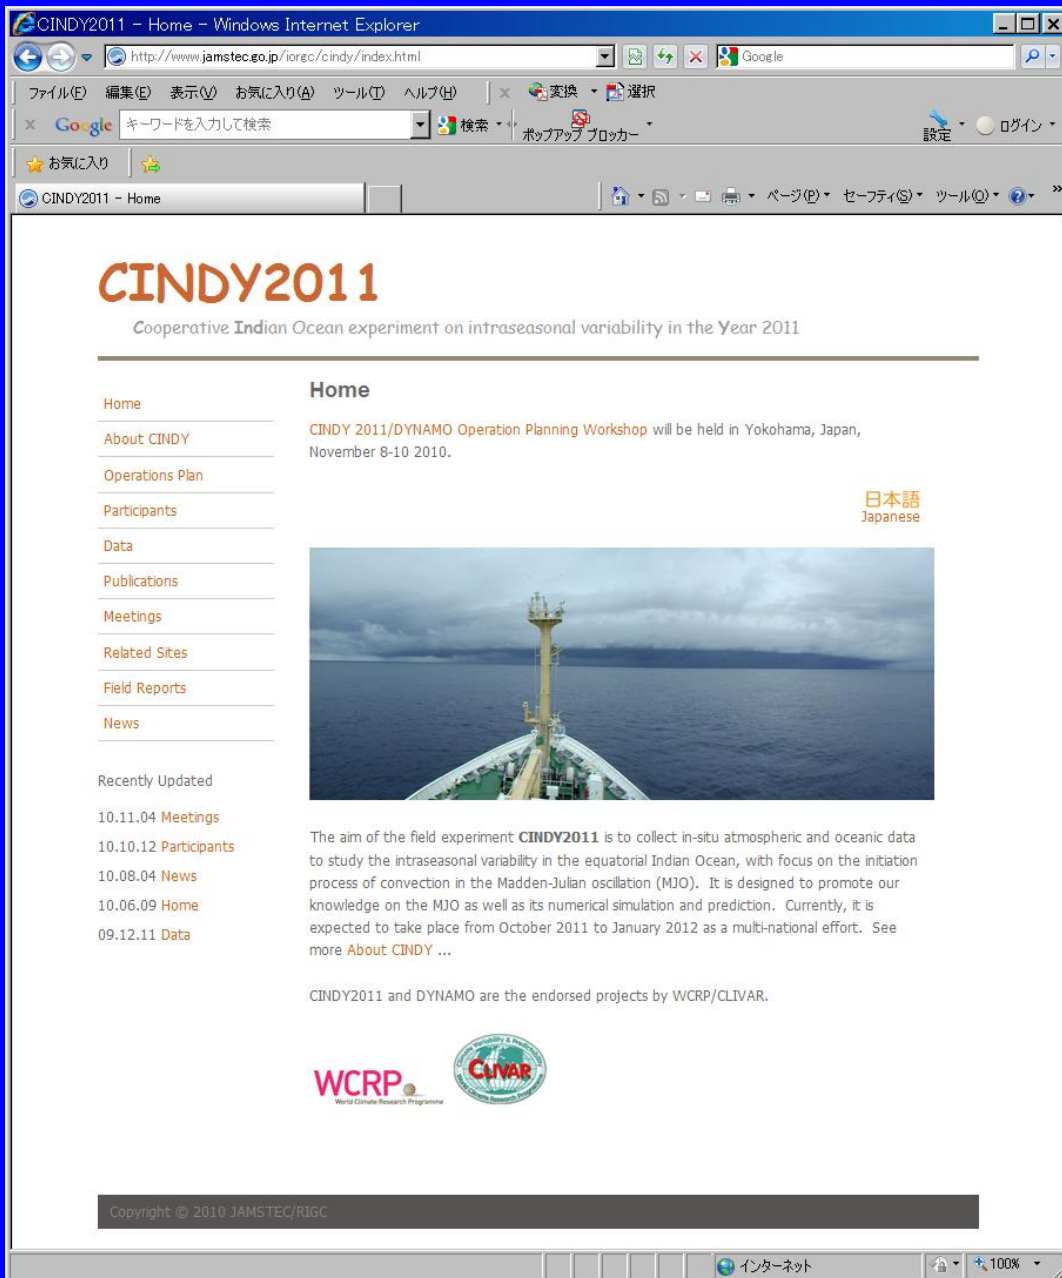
CINDY2011 - Home - Windows Internet Explorer

http://www.jamstec.go.jp/iorgc/cindy/index.html

Google

ファイル(F) 編集(E) 表示(V) お気に入り(A) ツール(T) ヘルプ(H)

変換 選択

Google キーワードを入力して検索

検索 ポップアップ ブロッカー

設定 ログイン

お気に入り

CINDY2011 - Home

ページ(P) セーフティ(S) ツール(O)

CINDY2011

Cooperative Indian Ocean experiment on intraseasonal variability in the Year 2011

Home

About CINDY

Operations Plan

Participants

Data

Publications

Meetings

Related Sites

Field Reports

News

Recently Updated

10.11.04 Meetings

10.10.12 Participants

10.08.04 News

10.06.09 Home

09.12.11 Data

Home

CINDY 2011/DYNAMO Operation Planning Workshop will be held in Yokohama, Japan, November 8-10 2010.

日本語
Japanese

The aim of the field experiment CINDY2011 is to collect in-situ atmospheric and oceanic data to study the intraseasonal variability in the equatorial Indian Ocean, with focus on the initiation process of convection in the Madden-Julian oscillation (MJO). It is designed to promote our knowledge on the MJO as well as its numerical simulation and prediction. Currently, it is expected to take place from October 2011 to January 2012 as a multi-national effort. See more About CINDY ...

CINDY2011 and DYNAMO are the endorsed projects by WCRP/CLIVAR.

WCRP
World Climate Research Programme

CLIVAR
Climate Variability & Predictability
World Climate Research Programme

Copyright © 2010 JAMSTEC/RIGC

インターネット

100%